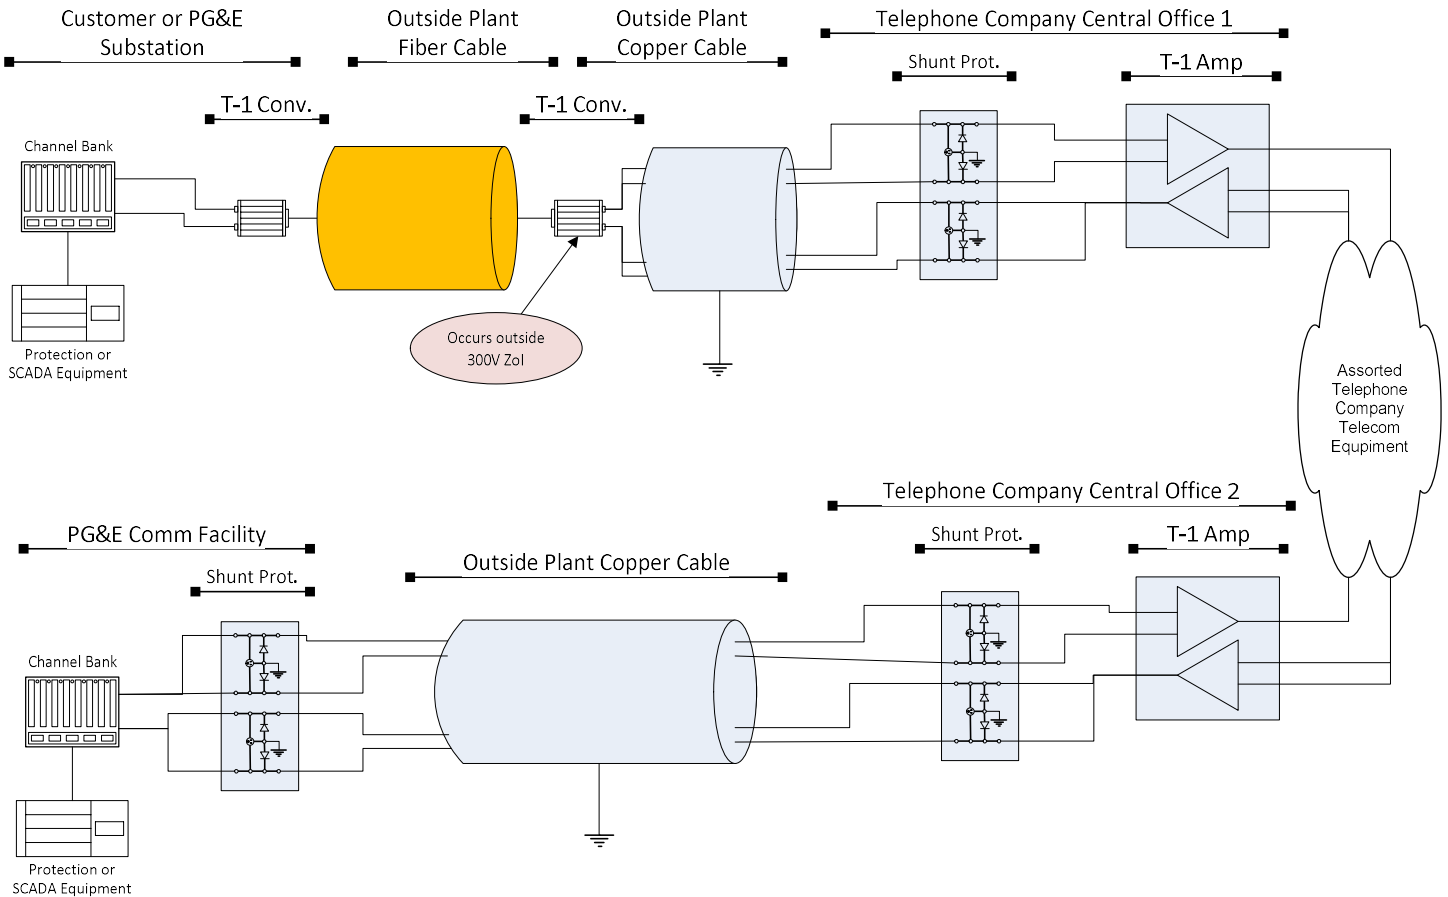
Customer or PG&E Substation

Outside Plant Fiber Cable

Outside Plant Copper Cable

Telephone Company Central Office 1

Shunt Prot.

T-1 Amp

T-1 Conv.

T-1 Conv.

Channel Bank

Protection or SCADA Equipment

Occurs outside 300V ZoI

Assorted Telephone Company Telecom Equipment

Telephone Company Central Office 2

Shunt Prot.

T-1 Amp

PG&E Comm Facility

Shunt Prot.

Outside Plant Copper Cable

Channel Bank

Protection or SCADA Equipment